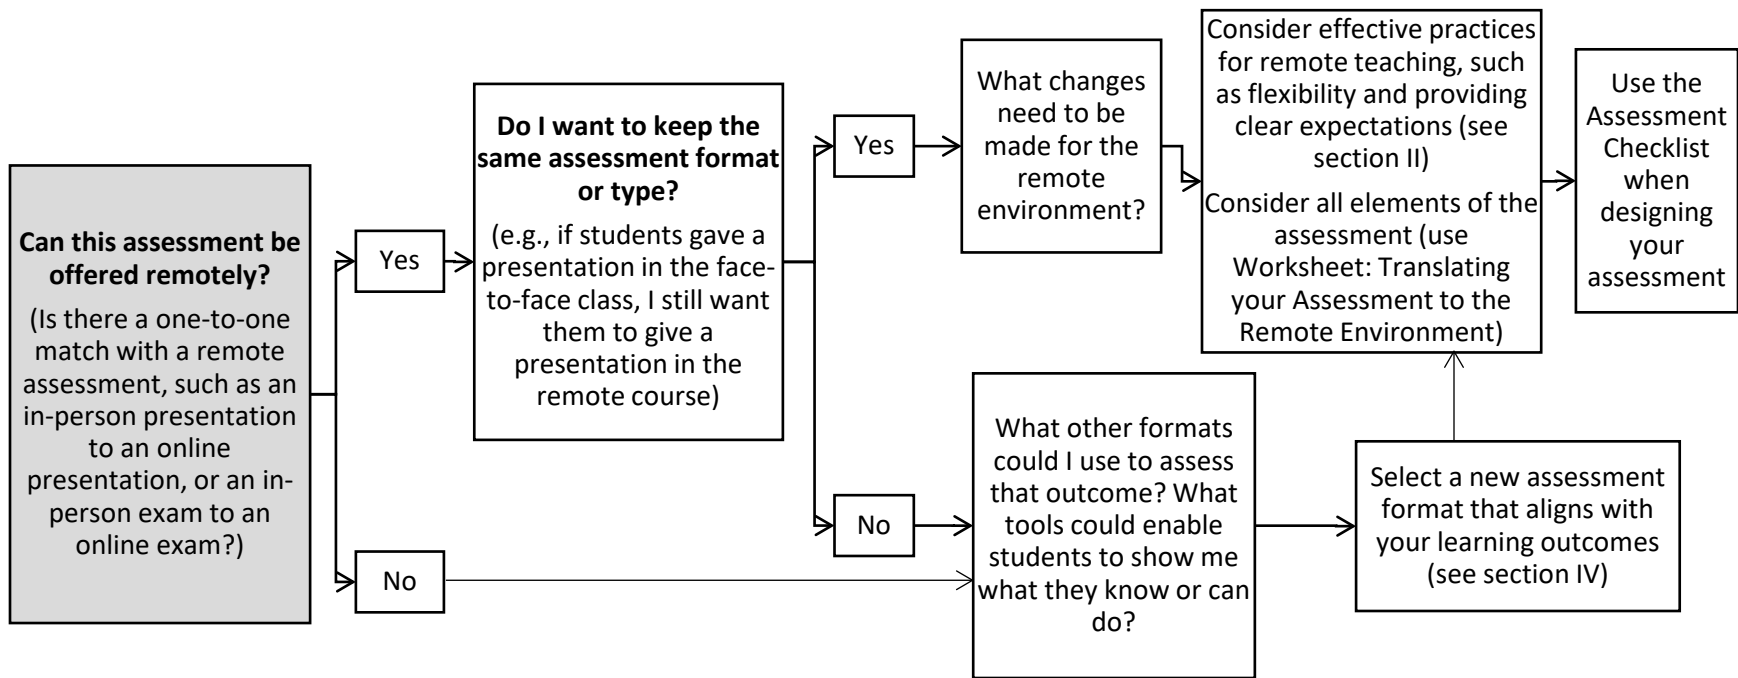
Can this assessment be offered remotely?

(Is there a one-to-one match with a remote assessment, such as an in-person presentation to an online presentation, or an in-person exam to an online exam?)

Yes

No

Do I want to keep the same assessment format or type?

(e.g., if students gave a presentation in the face-to-face class, I still want them to give a presentation in the remote course)

Yes

No

What changes need to be made for the remote environment?

Consider effective practices for remote teaching, such as flexibility and providing clear expectations (see section II)

Consider all elements of the assessment (use Worksheet: Translating your Assessment to the Remote Environment)

Use the Assessment Checklist when designing your assessment

What other formats could I use to assess that outcome? What tools could enable students to show me what they know or can do?

Select a new assessment format that aligns with your learning outcomes (see section IV)